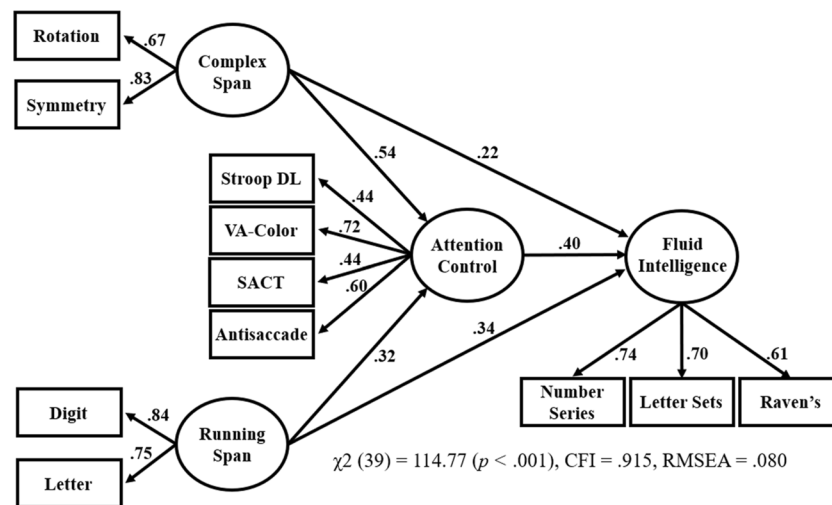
Rotation
.67
Complex Span
.83
Symmetry

.54
.22

Stroop DL
.44
VA-Color
.72
Attention Control
.40
Fluid Intelligence
SACT
.44
.60
Antisaccade

.32
.34

.74
.70
.61
Number Series
Letter Sets
Raven's

Digit
.84
Running Span
.75
Letter

$\chi2$ (39) = 114.77 (*p* < .001), CFI = .915, RMSEA = .080